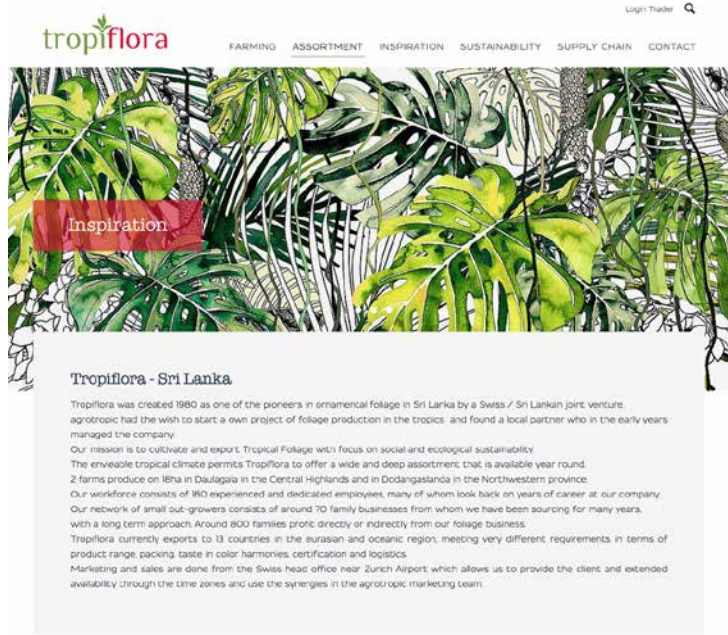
Login Trader

tropiflora

FARMING ASSORTMENT INSPIRATION SUSTAINABILITY SUPPLY CHAIN CONTACT

Inspiration

Tropiflora - Sri Lanka

Tropiflora was created 1980 as one of the pioneers in ornamental foliage in Sri Lanka by a Swiss / Sri Lankan joint venture. agrotropic had the wish to start a own project of foliage production in the tropics and found a local partner who in the early years managed the company.
Our mission is to cultivate and export Tropical Foliage with focus on social and ecological sustainability.
The envieable tropical climate permits Tropiflora to offer a wide and deep assortment that is available year round.
2 farms produce on 18ha in Daulagala in the Central Highlands and in Dodangaslanda in the Northwestern province.
Our workforce consists of 180 experienced and dedicated employees, many of whom look back on years of career at our company.
Our network of small out-growers consists of around 70 family businesses from whom we have been sourcing for many years, with a long term approach. Around 800 families profit directly or indirectly from our foliage business.
Tropiflora currently exports to 13 countries in the eurasian and oceanic region, meeting very different requirements in terms of product range, packing, taste in color harmonies, certification and logistics.
Marketing and sales are done from the Swiss head office near Zurich Airport which allows us to provide the client and extended availability through the time zones and use the synergies in the agrotropic marketing team.